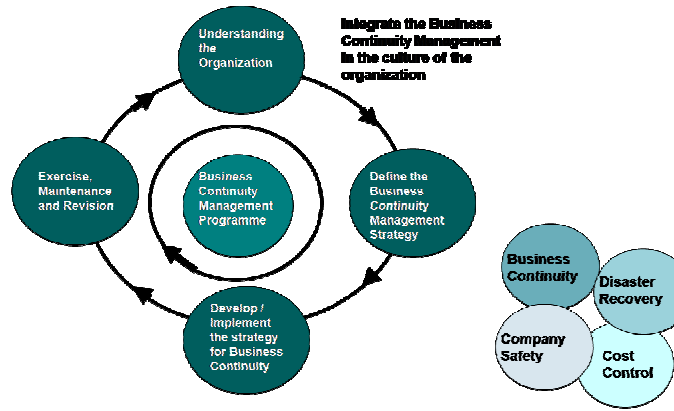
Integrate the Business Continuity Management in the culture of the organization

Understanding the Organization

Define the Business Continuity Management Strategy

Develop / Implement the strategy for Business Continuity

Exercise, Maintenance and Revision

Business Continuity Management Programme

Business Continuity

Disaster Recovery

Company Safety

Cost Control